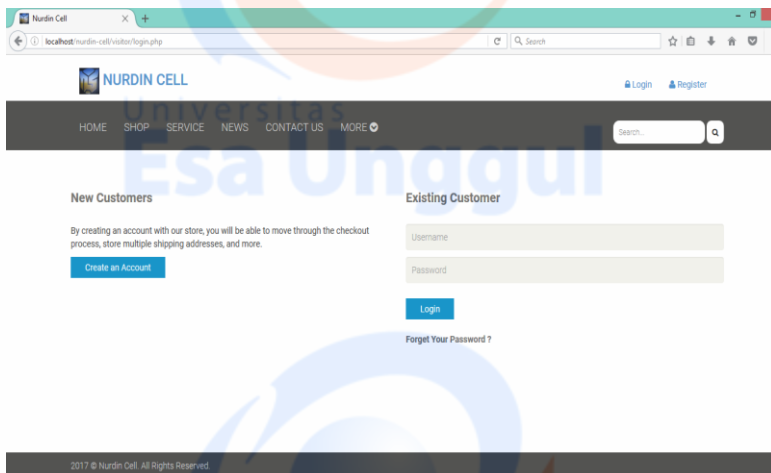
Nurdin Cell

localhost/nurdin-cell/visitor/login.php

Search

NURDIN CELL

Login Register

Universitas
Esa Unggul

HOME SHOP SERVICE NEWS CONTACT US MORE

Search...

New Customers

By creating an account with our store, you will be able to move through the checkout process, store multiple shipping addresses, and more.

Create an Account

Existing Customer

Username

Password

Login

Forget Your Password ?

2017 © Nurdin Cell. All Rights Reserved.